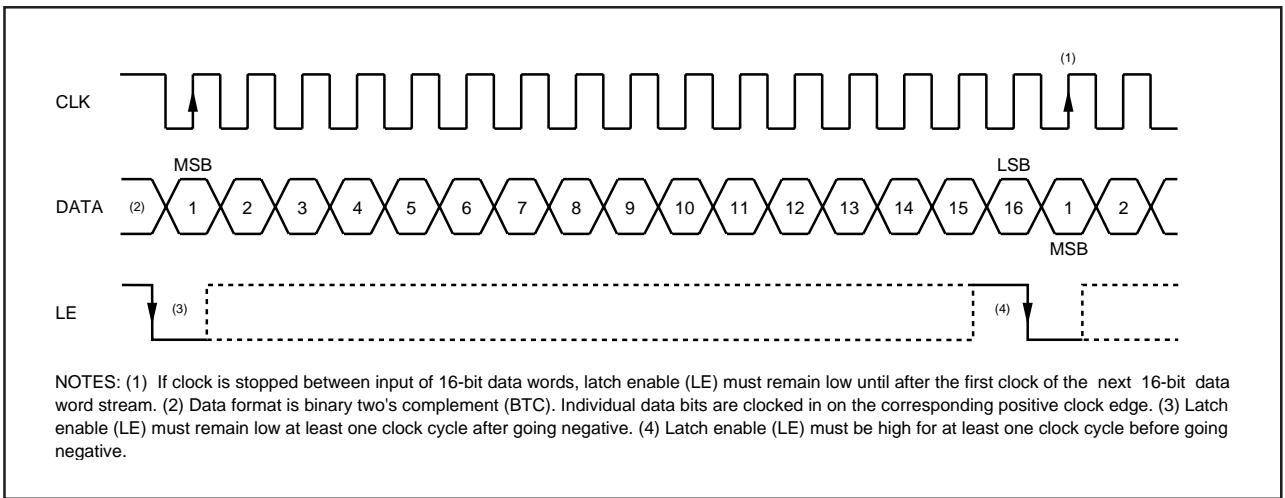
(1)

CLK

MSB

LSB

DATA (2) 1 2 3 4 5 6 7 8 9 10 11 12 13 14 15 16 1 2

MSB

LE (3) (4)

NOTES: (1) If clock is stopped between input of 16-bit data words, latch enable (LE) must remain low until after the first clock of the next 16-bit data word stream. (2) Data format is binary two's complement (BTC). Individual data bits are clocked in on the corresponding positive clock edge. (3) Latch enable (LE) must remain low at least one clock cycle after going negative. (4) Latch enable (LE) must be high for at least one clock cycle before going negative.